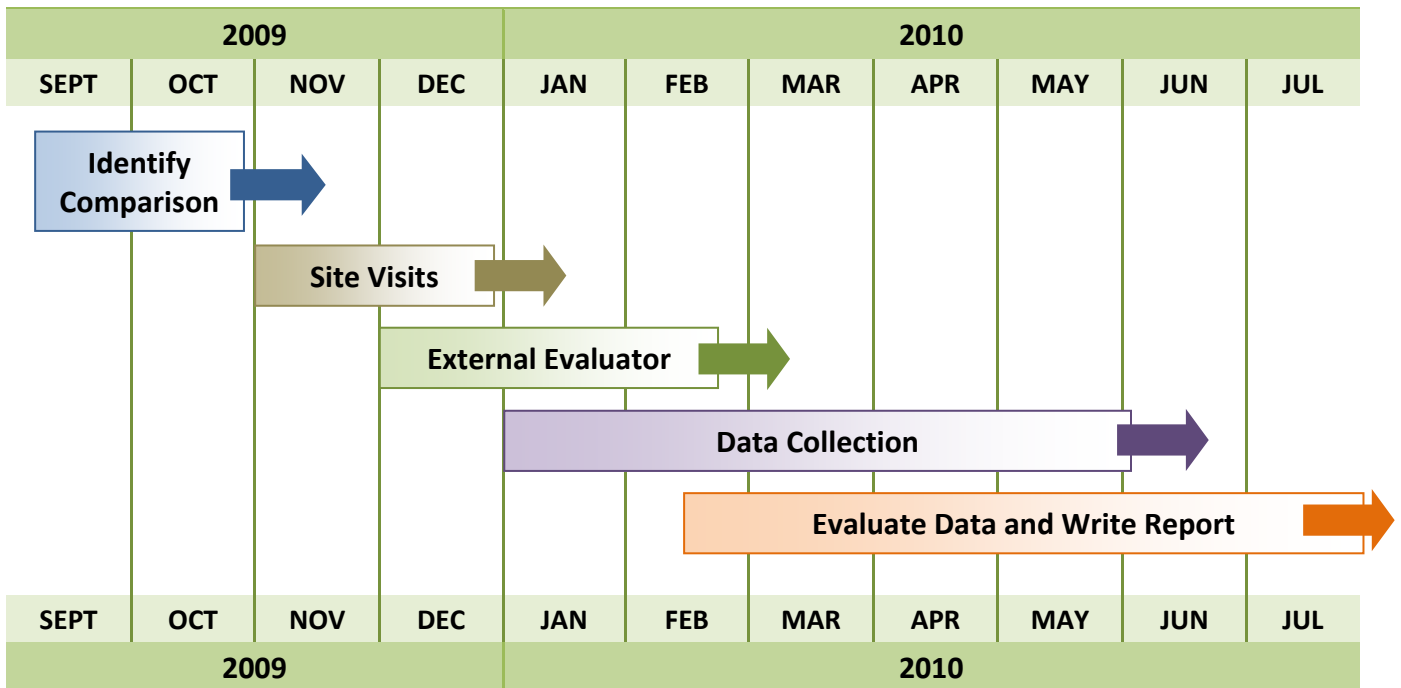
| 2009 | | | | 2010 | | | | | | |
|---|---|---|---|---|---|---|---|---|---|---|
| SEPT | OCT | NOV | DEC | JAN | FEB | MAR | APR | MAY | JUN | JUL |

Identify Comparison

Site Visits

External Evaluator

Data Collection

Evaluate Data and Write Report

| SEPT | OCT | NOV | DEC | JAN | FEB | MAR | APR | MAY | JUN | JUL |
|---|---|---|---|---|---|---|---|---|---|---|
| 2009 | | | | 2010 | | | | | | |